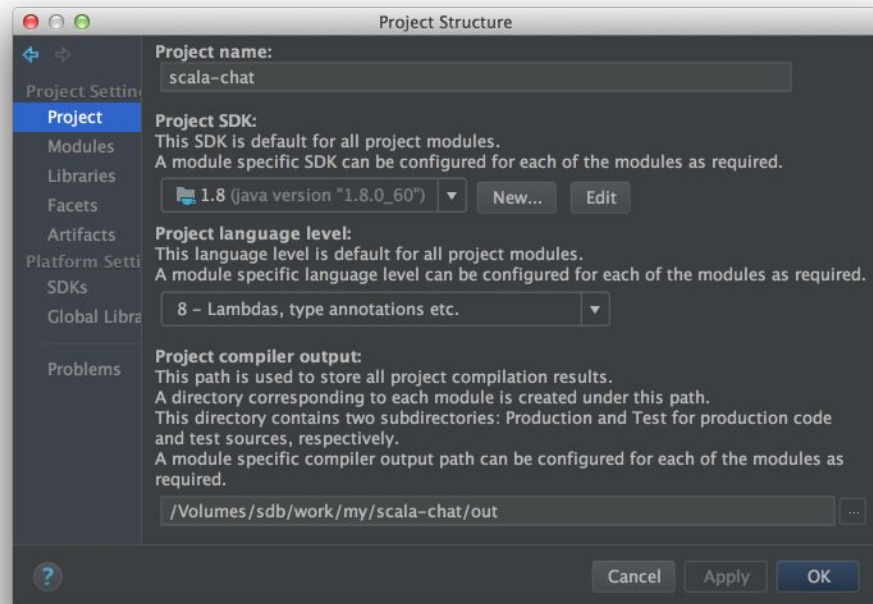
Project Structure

Project Settin
Project
Modules
Libraries
Facets
Artifacts
Platform Setti
SDKs
Global Libra

Problems

Project name:
scala-chat

Project SDK:
This SDK is default for all project modules.
A module specific SDK can be configured for each of the modules as required.
1.8 (java version "1.8.0_60")
New...
Edit

Project language level:
This language level is default for all project modules.
A module specific language level can be configured for each of the modules as required.
8 - Lambdas, type annotations etc.

Project compiler output:
This path is used to store all project compilation results.
A directory corresponding to each module is created under this path.
This directory contains two subdirectories: Production and Test for production code and test sources, respectively.
A module specific compiler output path can be configured for each of the modules as required.
/Volumes/sdb/work/my/scala-chat/out
...

?
Cancel
Apply
OK